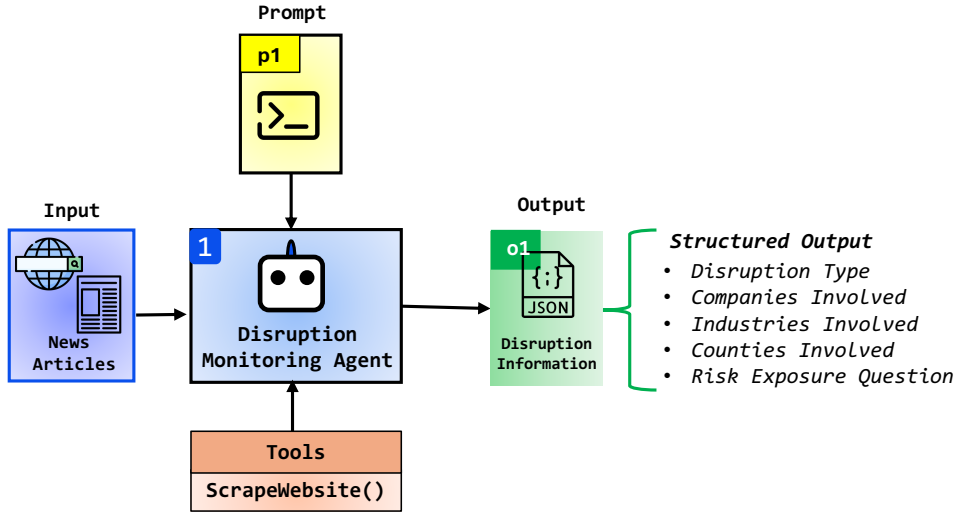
Prompt

p1

Input

News Articles

1

Disruption Monitoring Agent

Output

o1

{;}

JSON

Disruption Information

Structured Output

• Disruption Type
• Companies Involved
• Industries Involved
• Counties Involved
• Risk Exposure Question

Tools

ScrapeWebsite()